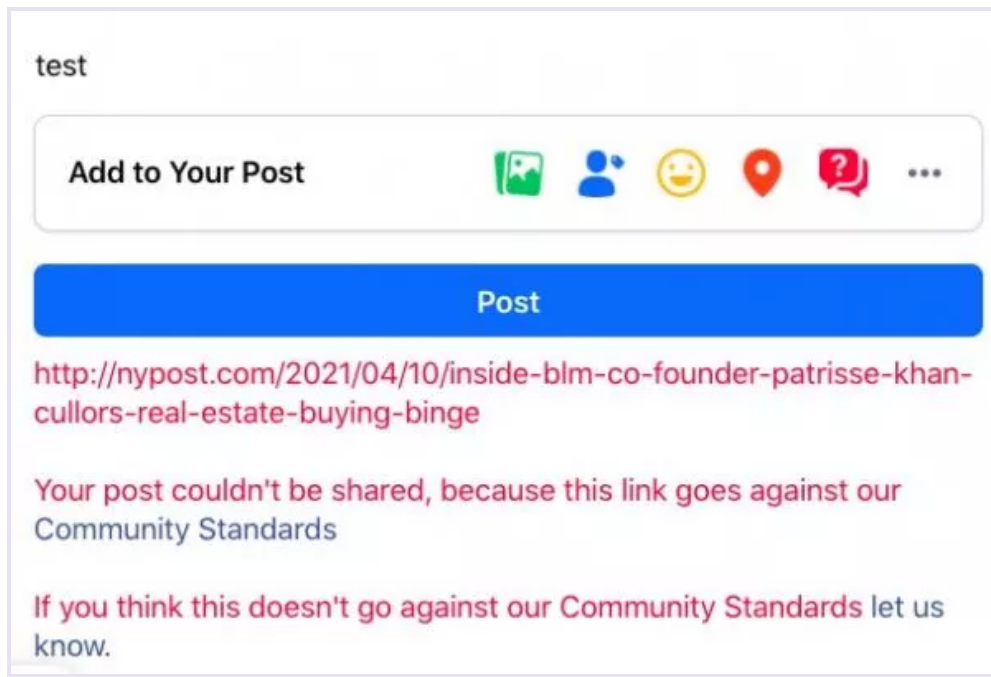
test

Add to Your Post

Post

http://nypost.com/2021/04/10/inside-blm-co-founder-patrisse-khan-cullors-real-estate-buying-binge

Your post couldn't be shared, because this link goes against our Community Standards

If you think this doesn't go against our Community Standards let us know.